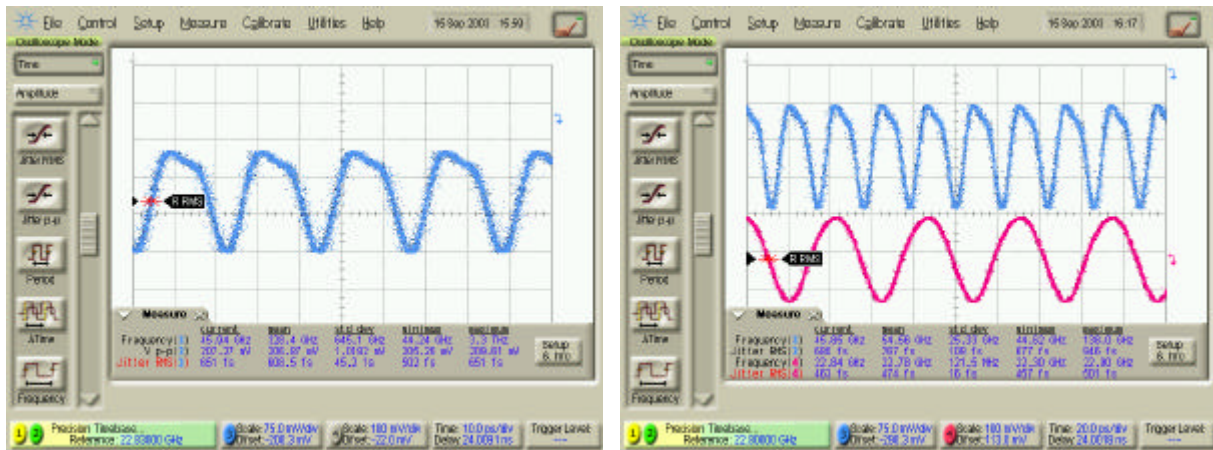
File Control Setup Measure Calibrate Utilities Help 15 Sep 2003 15:50

Oscilloscope Mode

Time

Amplitude

Jitter RMS

Jitter p-p

Period

ΔTime

Frequency

R RMS

Measure

| | current | mean | std dev | minimum | maximum |
|---|---|---|---|---|---|
| Frequency(1) | 45.94 GHz | 328.4 GHz | 645.1 GHz | 44.24 GHz | 3.3 THz |
| V p-p(1) | 207.37 mV | 206.87 mV | 1.0192 mV | 205.28 mV | 209.61 mV |
| Jitter RMS(1) | 651 fs | 808.5 fs | 45.3 fs | 502 fs | 651 fs |

Setup & Info

Precision Timebase Reference: 22.80800 GHz

Scale: 75.0 mV/div Offset: -208.3 mV

Scale: 180 mV/div Offset: -22.0 mV

Time: 10.0 ps/div Delay: 24.0081 ns

Trigger Level: ----

File Control Setup Measure Calibrate Utilities Help 15 Sep 2003 16:17

Oscilloscope Mode

Time

Amplitude

Jitter RMS

Jitter p-p

Period

ΔTime

Frequency

R RMS

Measure

| | current | mean | std dev | minimum | maximum |
|---|---|---|---|---|---|
| Frequency(1) | 45.95 GHz | 54.56 GHz | 25.33 GHz | 44.62 GHz | 136.0 GHz |
| Jitter RMS(1) | 688 fs | 707 fs | 109 fs | 677 fs | 946 fs |
| Frequency(4) | 22.84 GHz | 33.78 GHz | 121.5 MHz | 22.30 GHz | 22.90 GHz |
| Jitter RMS(4) | 463 fs | 474 fs | 15 fs | 457 fs | 501 fs |

Setup & Info

Precision Timebase Reference: 22.80800 GHz

Scale: 75.0 mV/div Offset: -298.3 mV

Scale: 180 mV/div Offset: 113.0 mV

Time: 20.0 ps/div Delay: 24.00018 ns

Trigger Level: ----